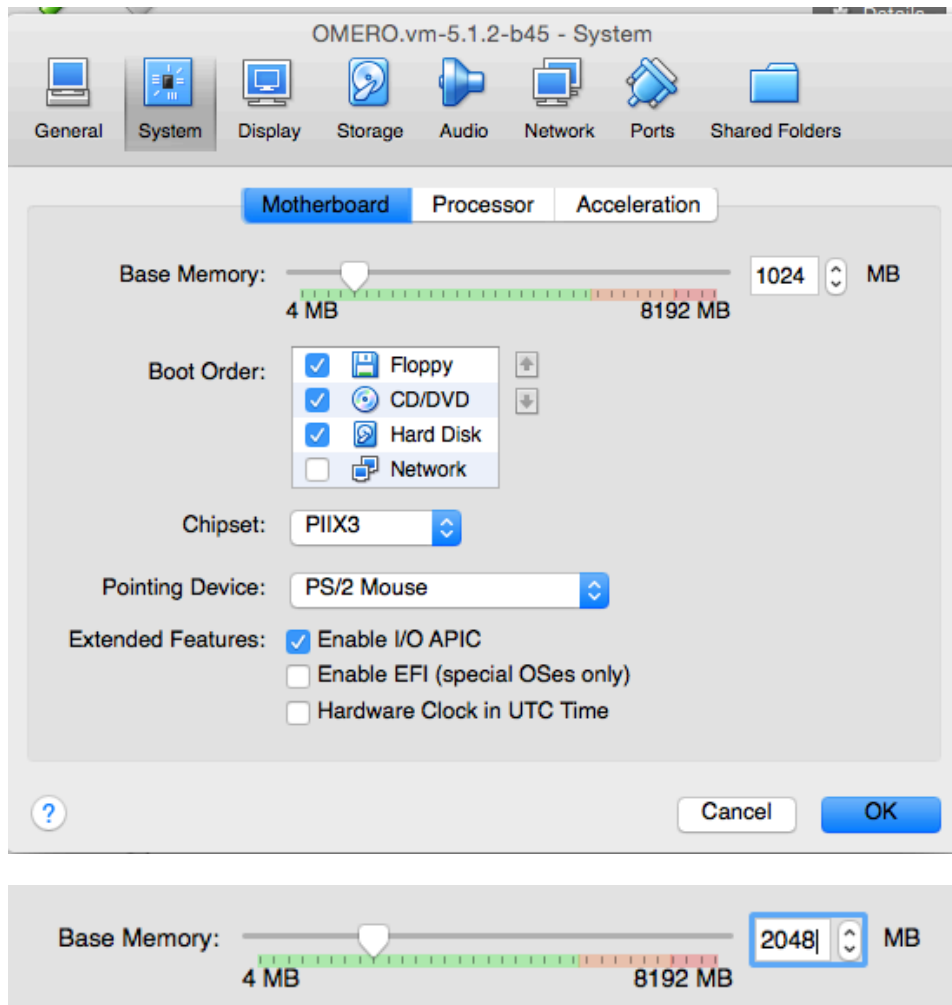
OMERO.vm-5.1.2-b45 - System

General System Display Storage Audio Network Ports Shared Folders

Motherboard Processor Acceleration

Base Memory: 1024 MB
4 MB 8192 MB

Boot Order:
Floppy
CD/DVD
Hard Disk
Network

Chipset: PIIX3

Pointing Device: PS/2 Mouse

Extended Features: Enable I/O APIC
Enable EFI (special OSes only)
Hardware Clock in UTC Time

?

Cancel OK

Base Memory: 2048 MB
4 MB 8192 MB